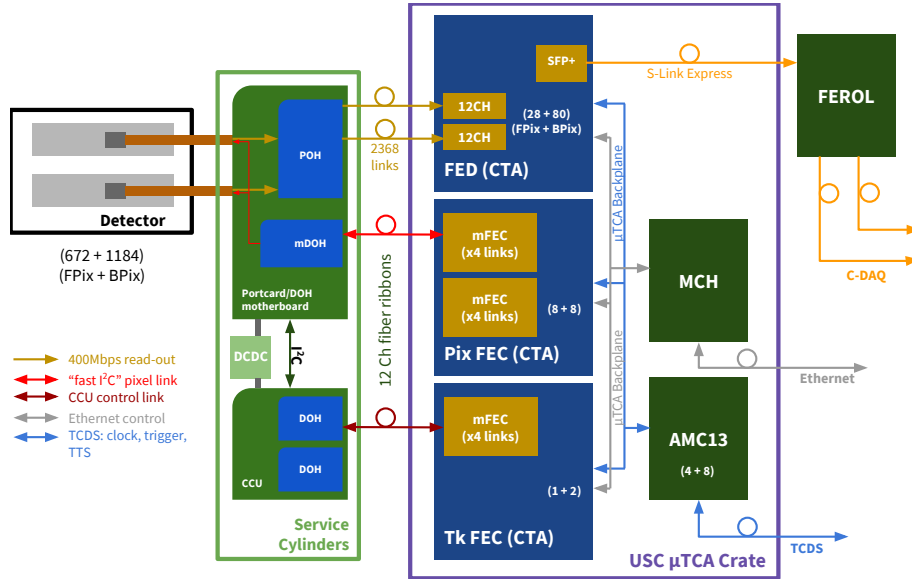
Detector

(672 + 1184)
(FPix + BPix)

400Mbps read-out
"fast I$^2$C" pixel link
CCU control link
Ethernet control
TCDS: clock, trigger, TTS

POH

mDOH

Portcard/DOH motherboard

DCDC

I$^2$C

DOH

DOH

CCU

Service Cylinders

2368 links

12 Ch fiber ribbons

12CH

12CH

(28 + 80)
(FPix + BPix)

SFP+

FED (CTA)

mFEC
(x4 links)

mFEC
(x4 links)

(8 + 8)

Pix FEC (CTA)

mFEC
(x4 links)

(1 + 2)

Tk FEC (CTA)

µTCA Backplane

µTCA Backplane

S-Link Express

FEROL

C-DAQ

MCH

Ethernet

AMC13

(4 + 8)

TCDS

USC µTCA Crate